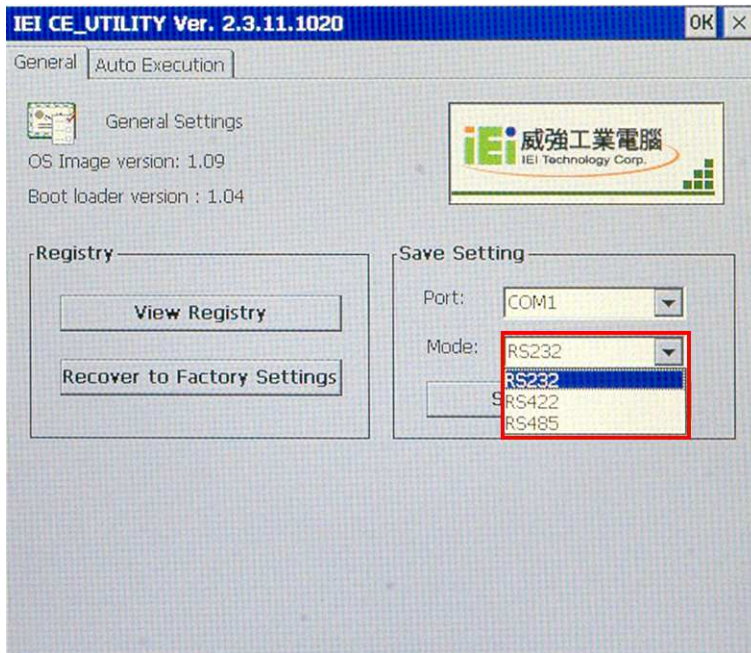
IEI CE_UTILITY Ver. 2.3.11.1020

OK ×

General | Auto Execution

General Settings

OS Image version: 1.09

Boot loader version : 1.04

iEi 威強工業電腦 IEI Technology Corp.

Registry

View Registry

Recover to Factory Settings

Save Setting

Port: COM1

Mode: RS232

RS232
RS422
RS485

S